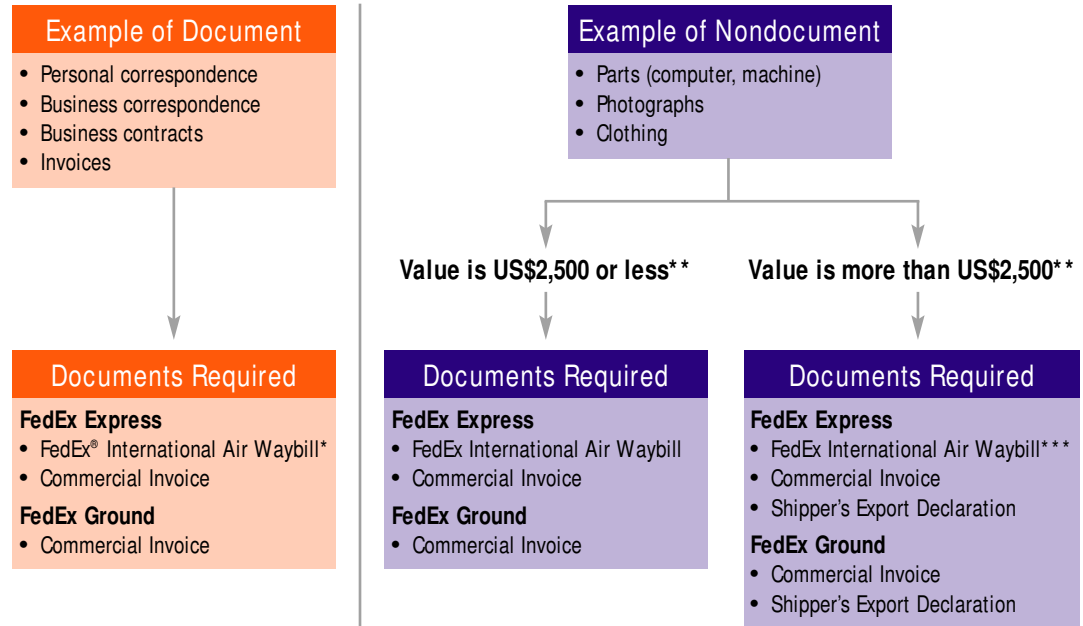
Example of Document
• Personal correspondence
• Business correspondence
• Business contracts
• Invoices

Documents Required
FedEx Express
• FedEx® International Air Waybill*
• Commercial Invoice
FedEx Ground
• Commercial Invoice

Example of Nondocument
• Parts (computer, machine)
• Photographs
• Clothing

Value is US$2,500 or less**

Documents Required
FedEx Express
• FedEx International Air Waybill
• Commercial Invoice
FedEx Ground
• Commercial Invoice

Value is more than US$2,500**

Documents Required
FedEx Express
• FedEx International Air Waybill***
• Commercial Invoice
• Shipper's Export Declaration
FedEx Ground
• Commercial Invoice
• Shipper's Export Declaration